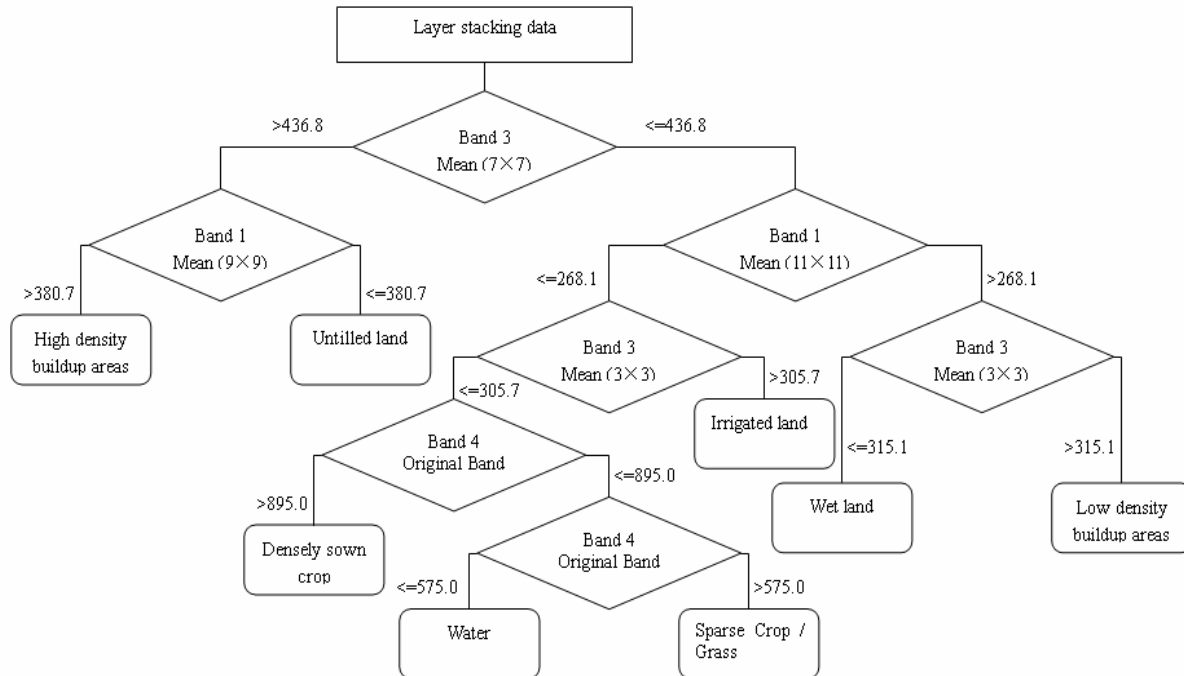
Layer stacking data

>436.8

Band 3
Mean (7×7)

<=436.8

Band 1
Mean (9×9)

>380.7

High density buildup areas

<=380.7

Untilled land

Band 1
Mean (11×11)

<=268.1

>268.1

Band 3
Mean (3×3)

<=305.7

>305.7

Irrigated land

Band 3
Mean (3×3)

<=315.1

Wet land

>315.1

Low density buildup areas

Band 4
Original Band

>895.0

Densely sown crop

<=895.0

Band 4
Original Band

<=575.0

Water

>575.0

Sparse Crop / Grass